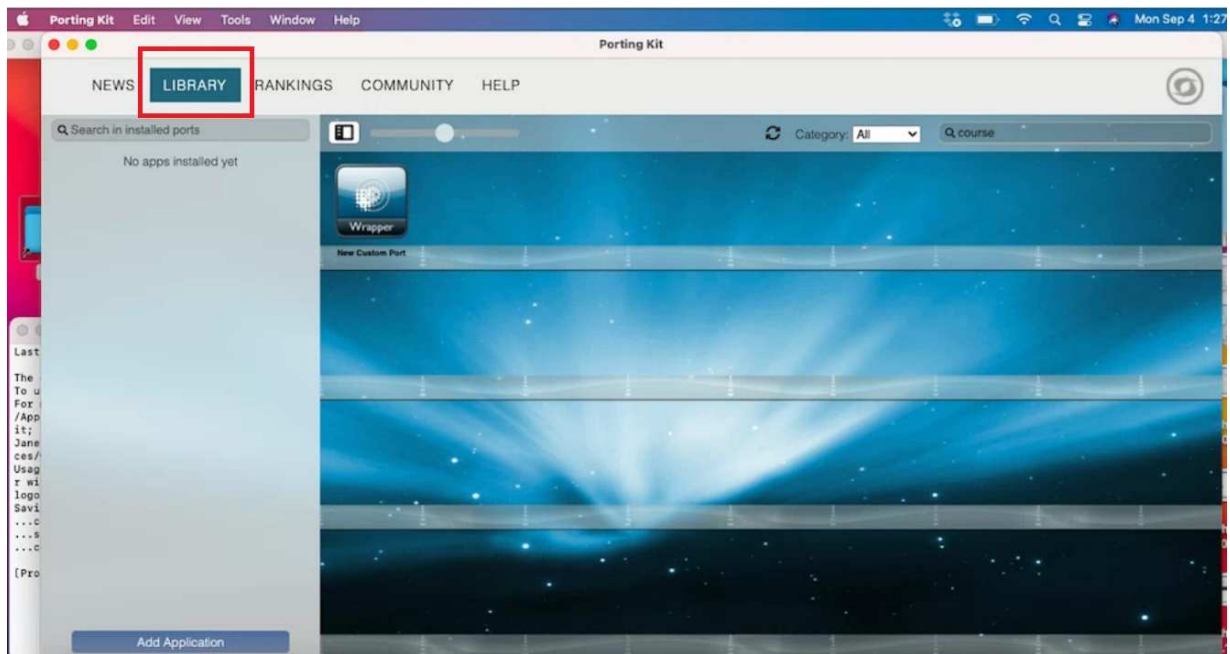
Porting Kit Edit View Tools Window Help

Mon Sep 4 1:27

Porting Kit

NEWS LIBRARY RANKINGS COMMUNITY HELP

Search in installed ports

No apps installed yet

Category: All

course

Wrapper

New Custom Port

Last

The
To u
For
/App
it;
Jane
ces/
Usag
r wi
logo
Savi
...c
...s
...c

[Pro

Add Application